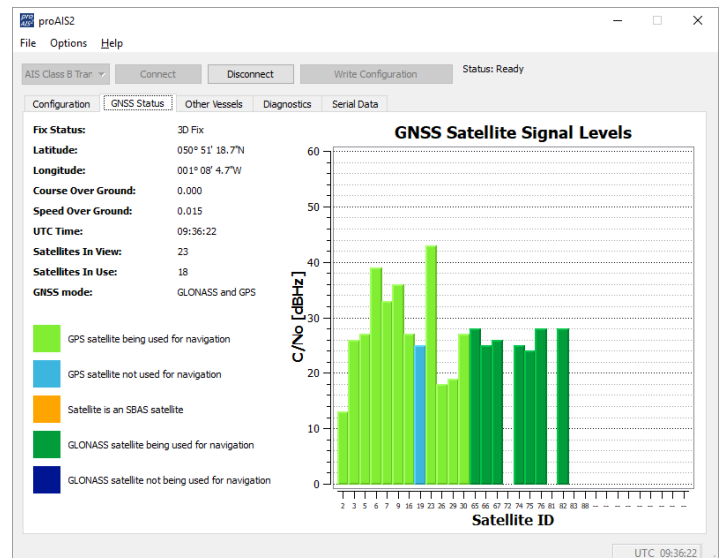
proAIS2

File Options Help

AIS Class B Tran

Connect

Disconnect

Write Configuration

Status: Ready

Configuration | GNSS Status | Other Vessels | Diagnostics | Serial Data

| | |
|---|---|
| Fix Status: | 3D Fix |
| Latitude: | 050° 51' 18.7"N |
| Longitude: | 001° 08' 4.7"W |
| Course Over Ground: | 0.000 |
| Speed Over Ground: | 0.015 |
| UTC Time: | 09:36:22 |
| Satellites In View: | 23 |
| Satellites In Use: | 18 |
| GNSS mode: | GLONASS and GPS |

GPS satellite being used for navigation

GPS satellite not used for navigation

Satellite is an SBAS satellite

GLONASS satellite being used for navigation

GLONASS satellite not being used for navigation

GNSS Satellite Signal Levels

C/No [dBHz]

60
50
40
30
20
10
0

2 3 5 6 7 9 16 19 23 26 29 30 65 66 67 72 74 75 76 81 83 88 -- -- -- -- -- -- -- -- -- -- -- -- -- --

Satellite ID

UTC 09:36:22